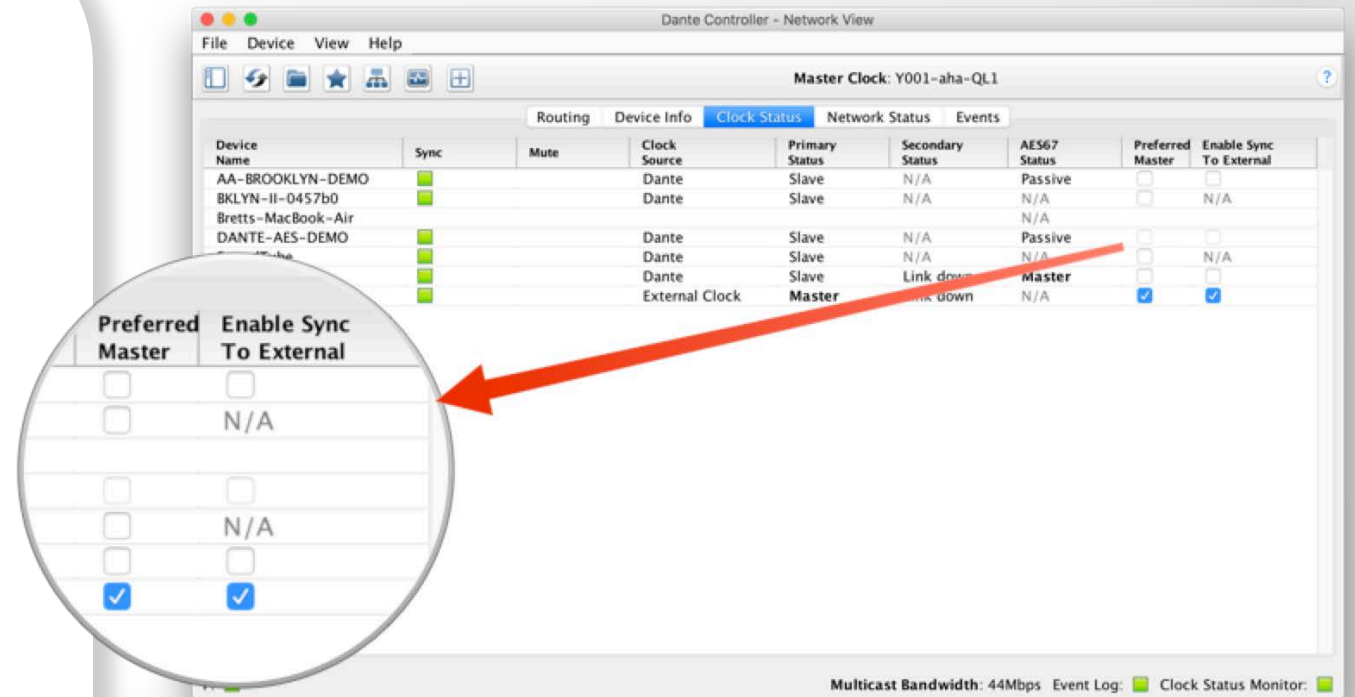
Dante Controller - Network View

File Device View Help

Master Clock: Y001-aha-QL1

?

Routing Device Info Clock Status Network Status Events

| Device Name | Sync | Mute | Clock Source | Primary Status | Secondary Status | AES67 Status | Preferred Master | Enable Sync To External |
|---|---|---|---|---|---|---|---|---|
| AA-BROOKLYN-DEMO | | | Dante | Slave | N/A | Passive | | |
| BKLYN-II-0457b0 | | | Dante | Slave | N/A | N/A | | N/A |
| Bretts-MacBook-Air | | | | | | N/A | | |
| DANTE-AES-DEMO | | | Dante | Slave | N/A | Passive | | |
| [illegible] | | | Dante | Slave | N/A | N/A | | N/A |
| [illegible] | | | Dante | Slave | Link down | Master | | |
| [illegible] | | | External Clock | Master | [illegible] down | N/A | ✓ | ✓ |

Preferred Master Enable Sync To External

N/A

N/A

Multicast Bandwidth: 44Mbps Event Log: Clock Status Monitor: